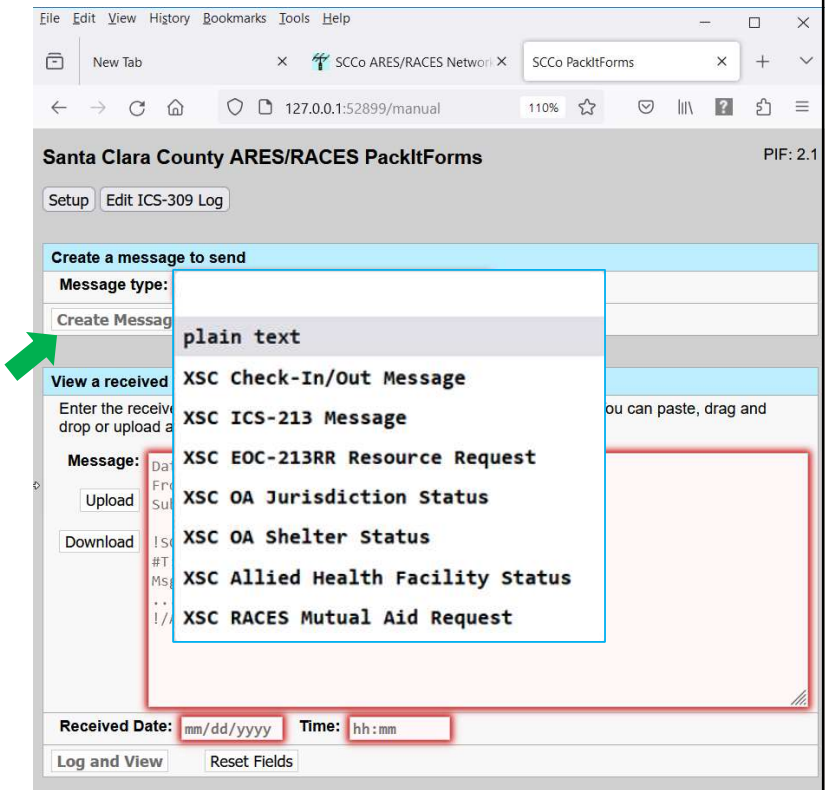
File Edit View History Bookmarks Tools Help

New Tab × SCCo ARES/RACES Networ × SCCo PackItForms × +

127.0.0.1:52899/manual 110%

Santa Clara County ARES/RACES PackItForms

PIF: 2.1

Setup Edit ICS-309 Log

Create a message to send

Message type:

Create Messag

plain text
XSC Check-In/Out Message
XSC ICS-213 Message
XSC EOC-213RR Resource Request
XSC OA Jurisdiction Status
XSC OA Shelter Status
XSC Allied Health Facility Status
XSC RACES Mutual Aid Request

View a received

Enter the receive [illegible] ou can paste, drag and drop or upload a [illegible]

Message: Da
Fr
Su

!S
#T
Ms
..
!/

Upload

Download

Received Date: mm/dd/yyyy Time: hh:mm

Log and View Reset Fields